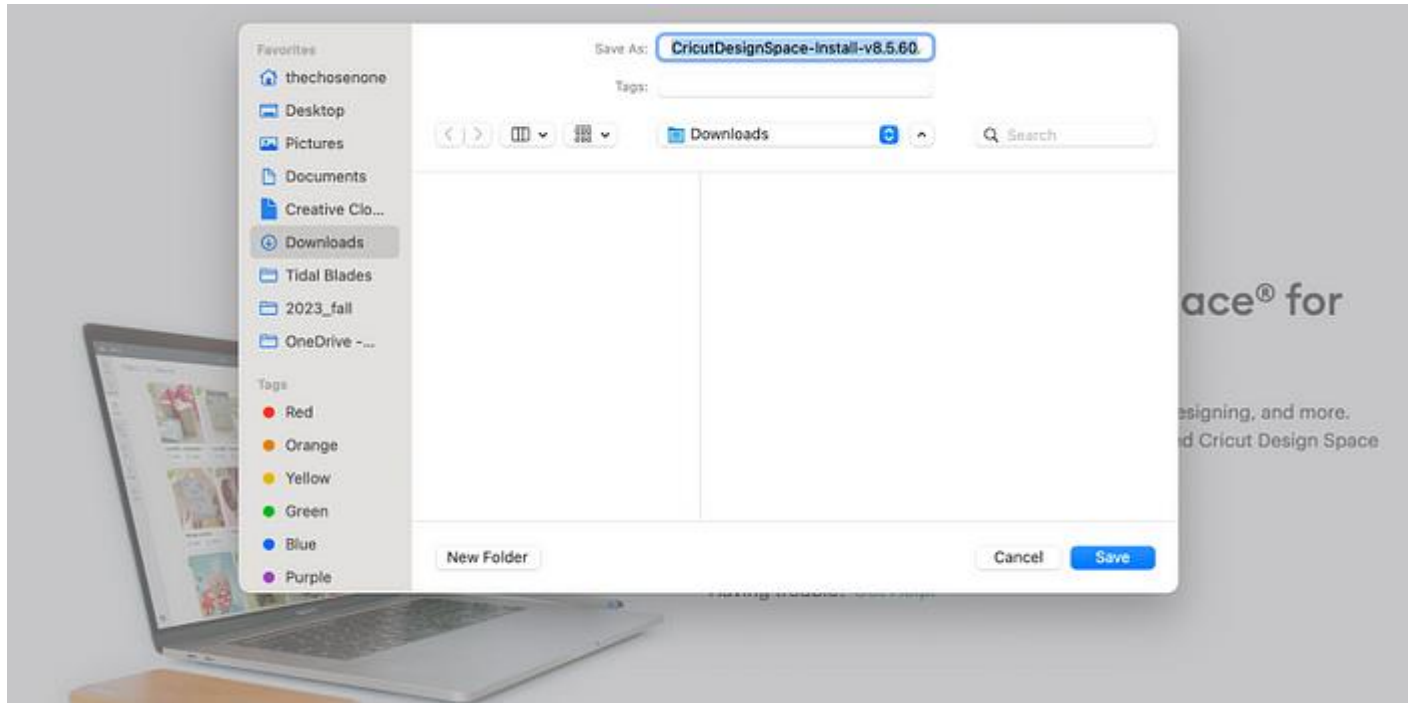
Favorites
thechosenone
Desktop
Pictures
Documents
Creative Clo...
Downloads
Tidal Blades
2023_fall
OneDrive -...

Tags
Red
Orange
Yellow
Green
Blue
Purple

Save As: CricutDesignSpace-Install-v8.5.60.
Tags:

Downloads
Search

New Folder
Cancel
Save

ace® for

esigning, and more.
d Cricut Design Space

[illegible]